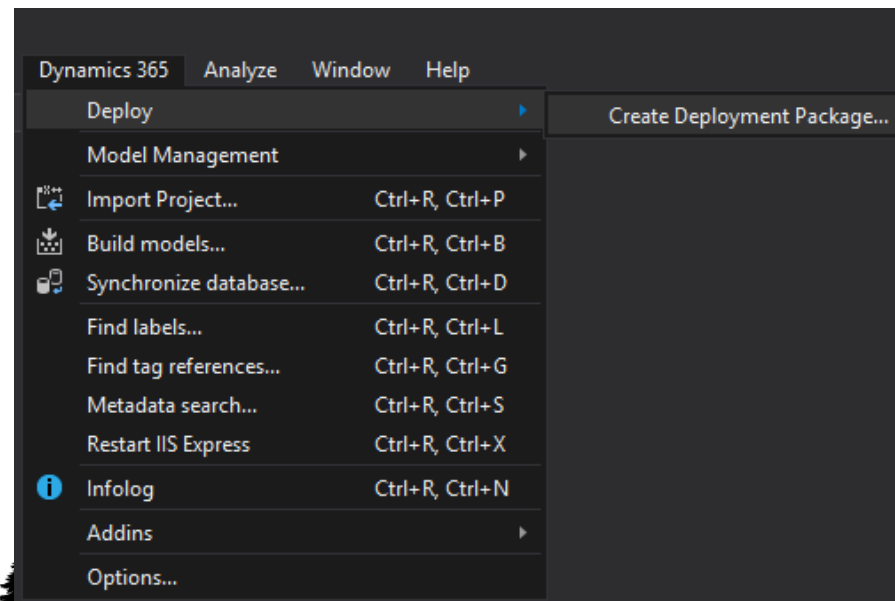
Dynamics 365 Analyze Window Help

Deploy

Create Deployment Package...

Model Management

Import Project... Ctrl+R, Ctrl+P

Build models... Ctrl+R, Ctrl+B

Synchronize database... Ctrl+R, Ctrl+D

Find labels... Ctrl+R, Ctrl+L

Find tag references... Ctrl+R, Ctrl+G

Metadata search... Ctrl+R, Ctrl+S

Restart IIS Express Ctrl+R, Ctrl+X

Infolog Ctrl+R, Ctrl+N

Addins

Options...